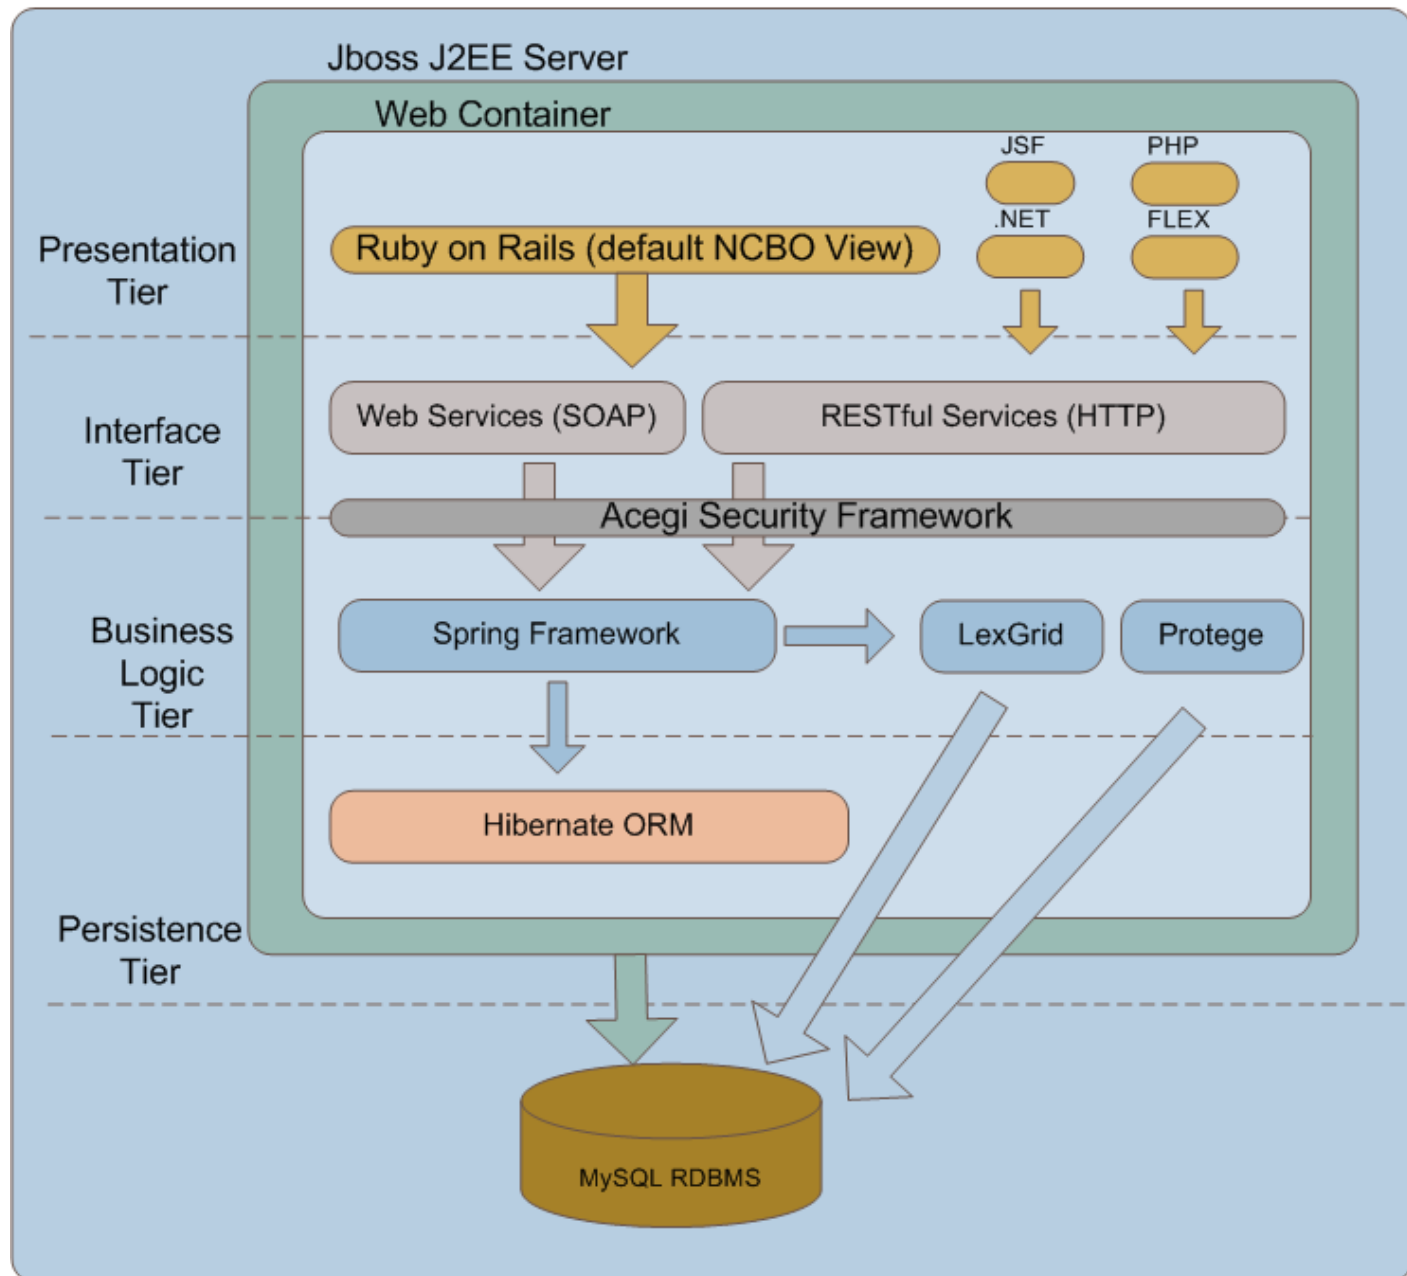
Jboss J2EE Server

Web Container

JSF

PHP

.NET

FLEX

Presentation Tier

Ruby on Rails (default NCBO View)

Interface Tier

Web Services (SOAP)

RESTful Services (HTTP)

Acegi Security Framework

Business Logic Tier

Spring Framework

LexGrid

Protege

Hibernate ORM

Persistence Tier

MySQL RDBMS